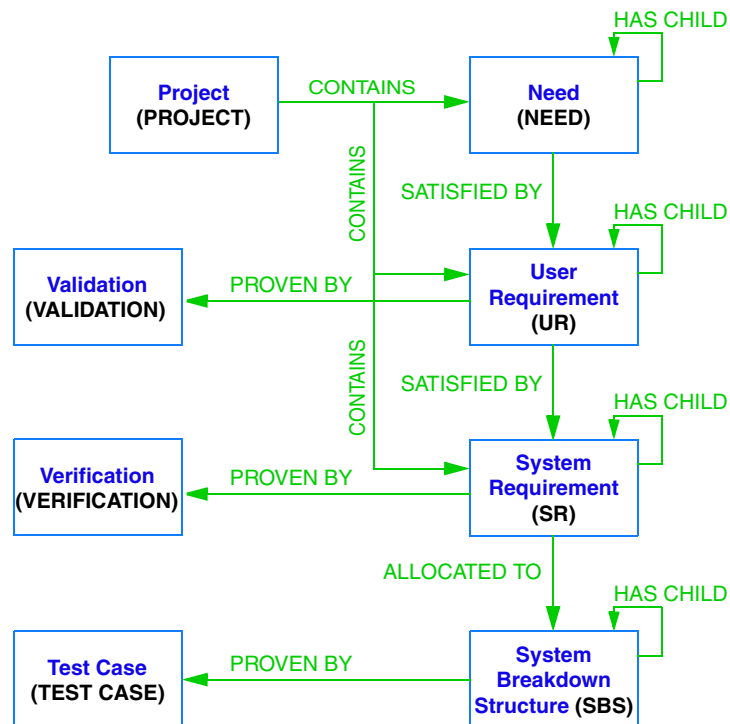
HAS CHILD

Project
(PROJECT)

CONTAINS

Need
(NEED)

CONTAINS

SATISFIED BY

HAS CHILD

Validation
(VALIDATION)

PROVEN BY

User Requirement
(UR)

CONTAINS

SATISFIED BY

HAS CHILD

Verification
(VERIFICATION)

PROVEN BY

System Requirement
(SR)

ALLOCATED TO

HAS CHILD

Test Case
(TEST CASE)

PROVEN BY

System Breakdown Structure (SBS)